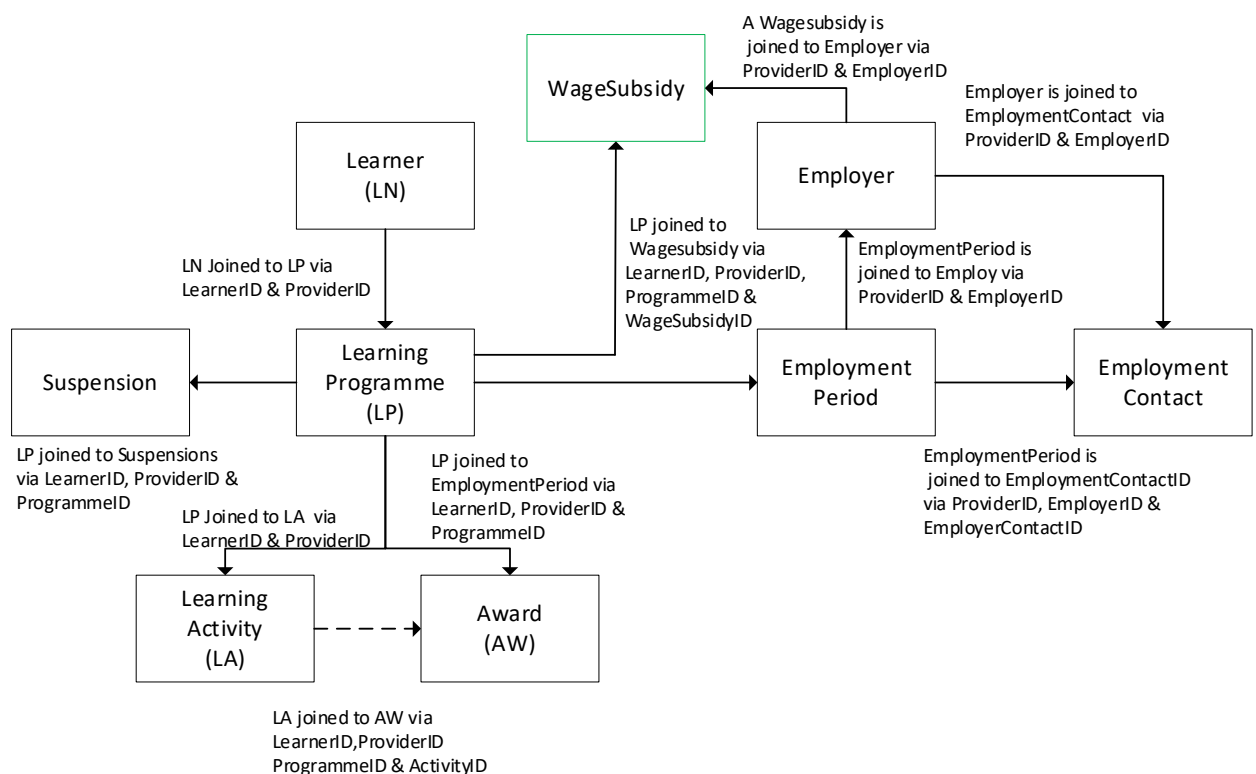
A Wagesubsidy is joined to Employer via ProviderID & EmployerID

WageSubsidy

Employer is joined to EmploymentContact via ProviderID & EmployerID

Learner (LN)

Employer

LP joined to Wagesubsidy via LearnerID, ProviderID, ProgrammeID & WageSubsidyID

EmploymentPeriod is joined to Employ via ProviderID & EmployerID

LN Joined to LP via LearnerID & ProviderID

Suspension

Learning Programme (LP)

Employment Period

Employment Contact

LP joined to Suspensions via LearnerID, ProviderID & ProgrammeID

LP joined to EmploymentPeriod via LearnerID, ProviderID & ProgrammeID

EmploymentPeriod is joined to EmploymentContactID via ProviderID, EmployerID & EmployerContactID

LP Joined to LA via LearnerID & ProviderID

Learning Activity (LA)

Award (AW)

LA joined to AW via LearnerID,ProviderID ProgrammeID & ActivityID